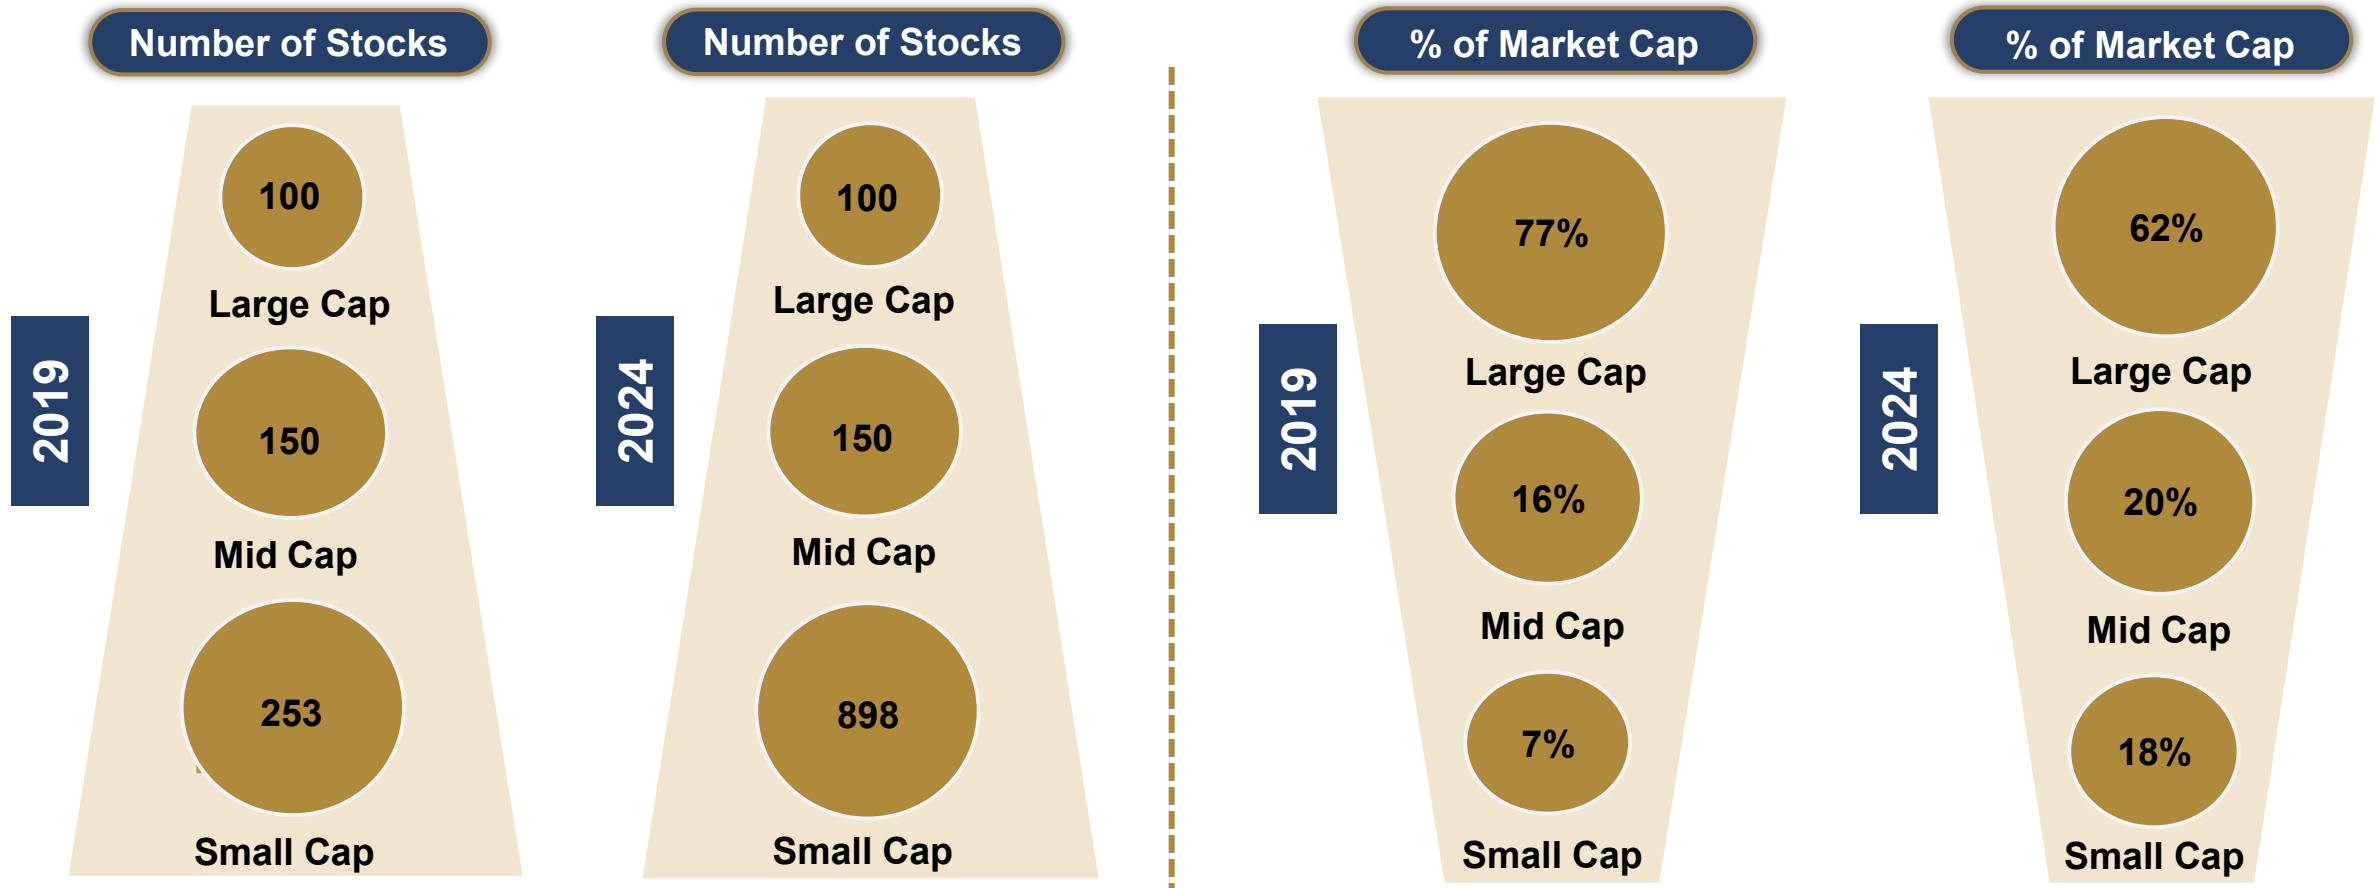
Number of Stocks

2019

100

Large Cap

150

Mid Cap

253

Small Cap

Number of Stocks

2024

100

Large Cap

150

Mid Cap

898

Small Cap

% of Market Cap

2019

77%

Large Cap

16%

Mid Cap

7%

Small Cap

% of Market Cap

2024

62%

Large Cap

20%

Mid Cap

18%

Small Cap